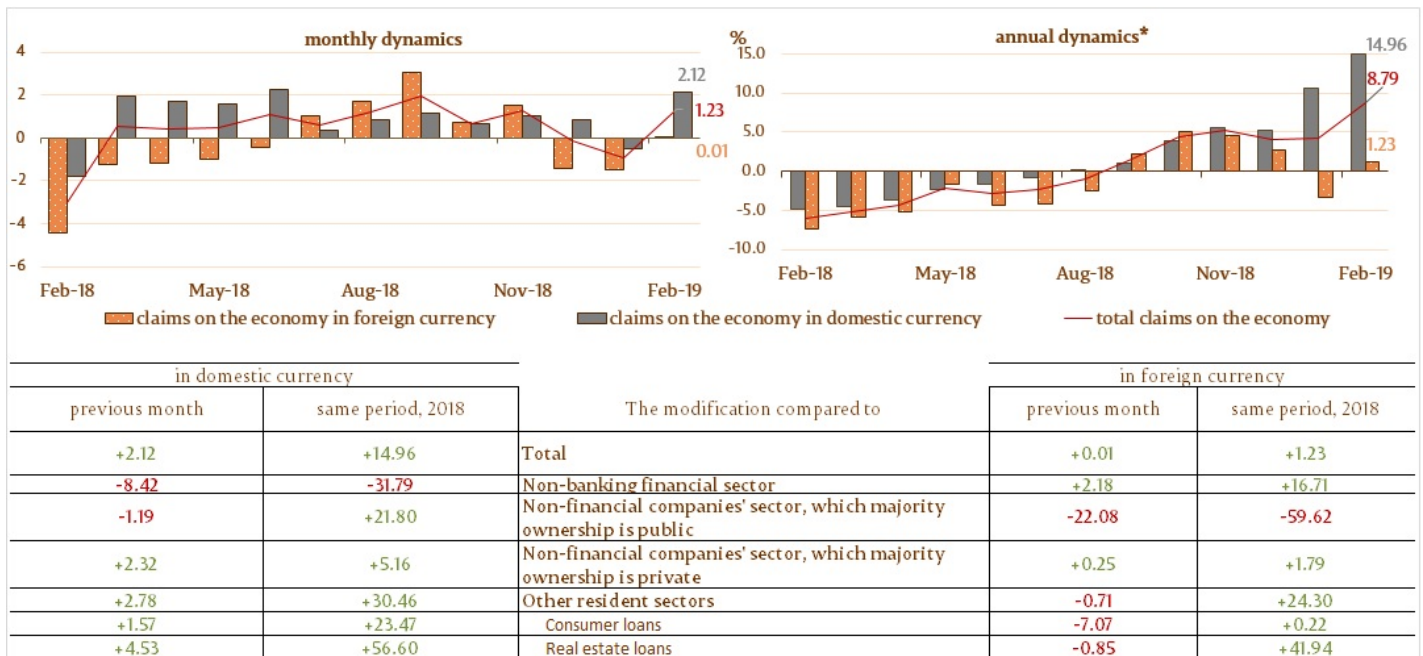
monthly dynamics

4
2
0
-2
-4
-6

2.12
1.23
0.01

Feb-18 May-18 Aug-18 Nov-18 Feb-19

%
annual dynamics*

15.0
10.0
5.0
0.0
-5.0
-10.0

14.96
8.79
1.23

Feb-18 May-18 Aug-18 Nov-18 Feb-19

claims on the economy in foreign currency
claims on the economy in domestic currency
total claims on the economy

| in domestic currency | | | in foreign currency | |
|---|---|---|---|---|
| previous month | same period, 2018 | The modification compared to | previous month | same period, 2018 |
| +2.12 | +14.96 | Total | +0.01 | +1.23 |
| -8.42 | -31.79 | Non-banking financial sector | +2.18 | +16.71 |
| -1.19 | +21.80 | Non-financial companies' sector, which majority ownership is public | -22.08 | -59.62 |
| +2.32 | +5.16 | Non-financial companies' sector, which majority ownership is private | +0.25 | +1.79 |
| +2.78 | +30.46 | Other resident sectors | -0.71 | +24.30 |
| +1.57 | +23.47 | Consumer loans | -7.07 | +0.22 |
| +4.53 | +56.60 | Real estate loans | -0.85 | +41.94 |